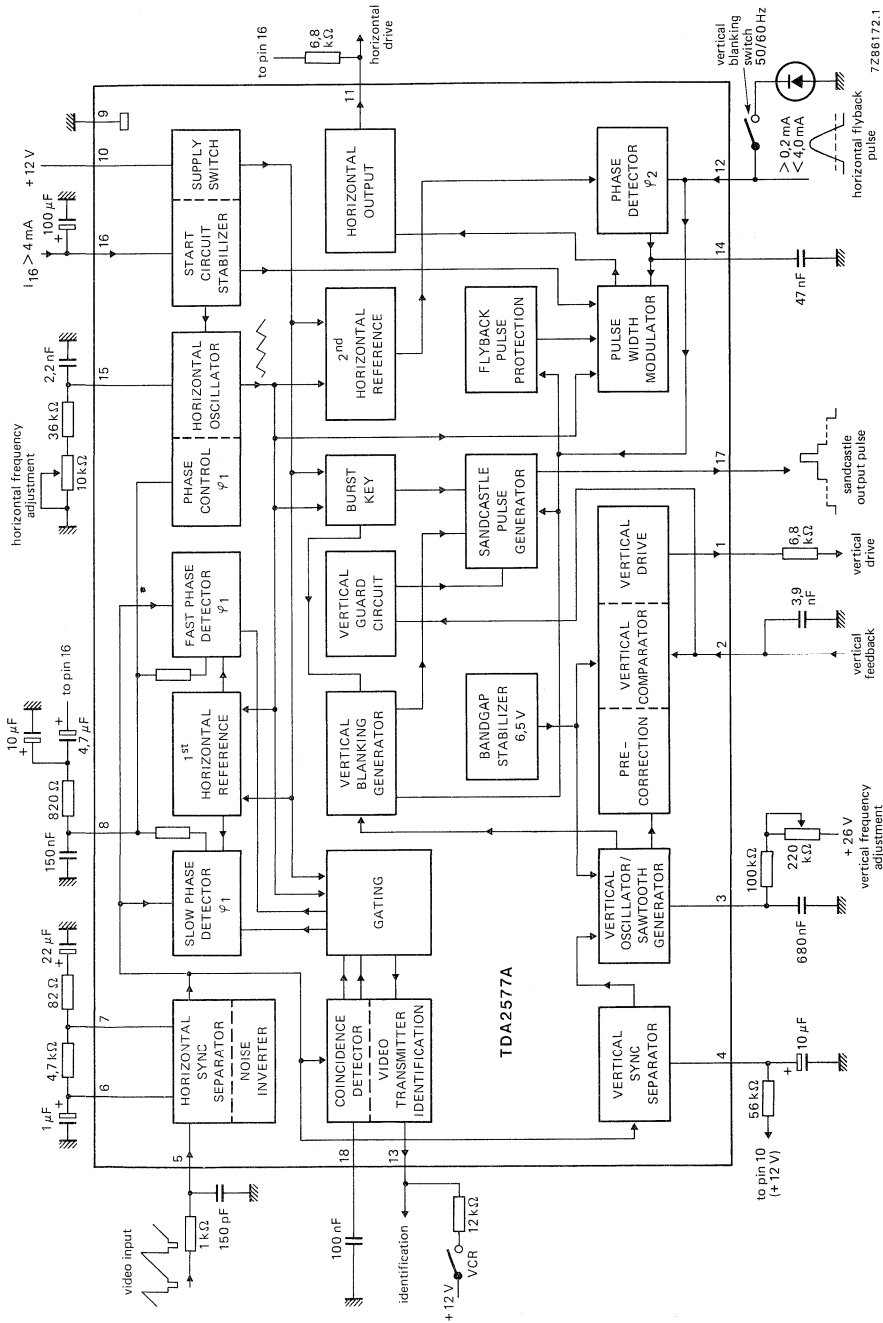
to pin 16
6,8 kΩ
horizontal drive
7Z86172.1
vertical blanking switch 50/60 Hz
9
10
+12 V
SUPPLY SWITCH
HORIZONTAL OUTPUT
11
PHASE DETECTOR $\varphi_2$
12
$\geq 0{,}2$ mA
$\leq 4{,}0$ mA
horizontal flyback pulse
100 μF
$I_{16} > 4$ mA
16
START CIRCUIT STABILIZER
14
47 nF
2,2 nF
15
36 kΩ
10 kΩ
horizontal frequency adjustment
HORIZONTAL OSCILLATOR
2nd HORIZONTAL REFERENCE
FLYBACK PULSE PROTECTION
PULSE WIDTH MODULATOR
PHASE CONTROL $\varphi 1$
BURST KEY
SANDCASTLE PULSE GENERATOR
17
sandcastle output pulse
FAST PHASE DETECTOR $\varphi 1$
VERTICAL GUARD CIRCUIT
VERTICAL DRIVE
1
6,8 kΩ
vertical drive
10 μF
4,7 μF
to pin 16
1st HORIZONTAL REFERENCE
VERTICAL BLANKING GENERATOR
BANDGAP STABILIZER 6,5 V
VERTICAL COMPARATOR
PRE-CORRECTION
2
3,9 nF
vertical feedback
820 Ω
150 nF
8
SLOW PHASE DETECTOR $\varphi 1$
GATING
VERTICAL OSCILLATOR/ SAWTOOTH GENERATOR
100 kΩ
220 kΩ
+ 26 V
vertical frequency adjustment
3
680 nF
22 μF
82 Ω
7
4,7 kΩ
6
1 μF
HORIZONTAL SYNC SEPARATOR
NOISE INVERTER
COINCIDENCE DETECTOR
VIDEO TRANSMITTER IDENTIFICATION
TDA2577A
VERTICAL SYNC SEPARATOR
4
10 μF
56 kΩ
to pin 10 (+12 V)
5
video input
1 kΩ
150 pF
18
100 nF
13
identification
12 kΩ
+12 V
VCR